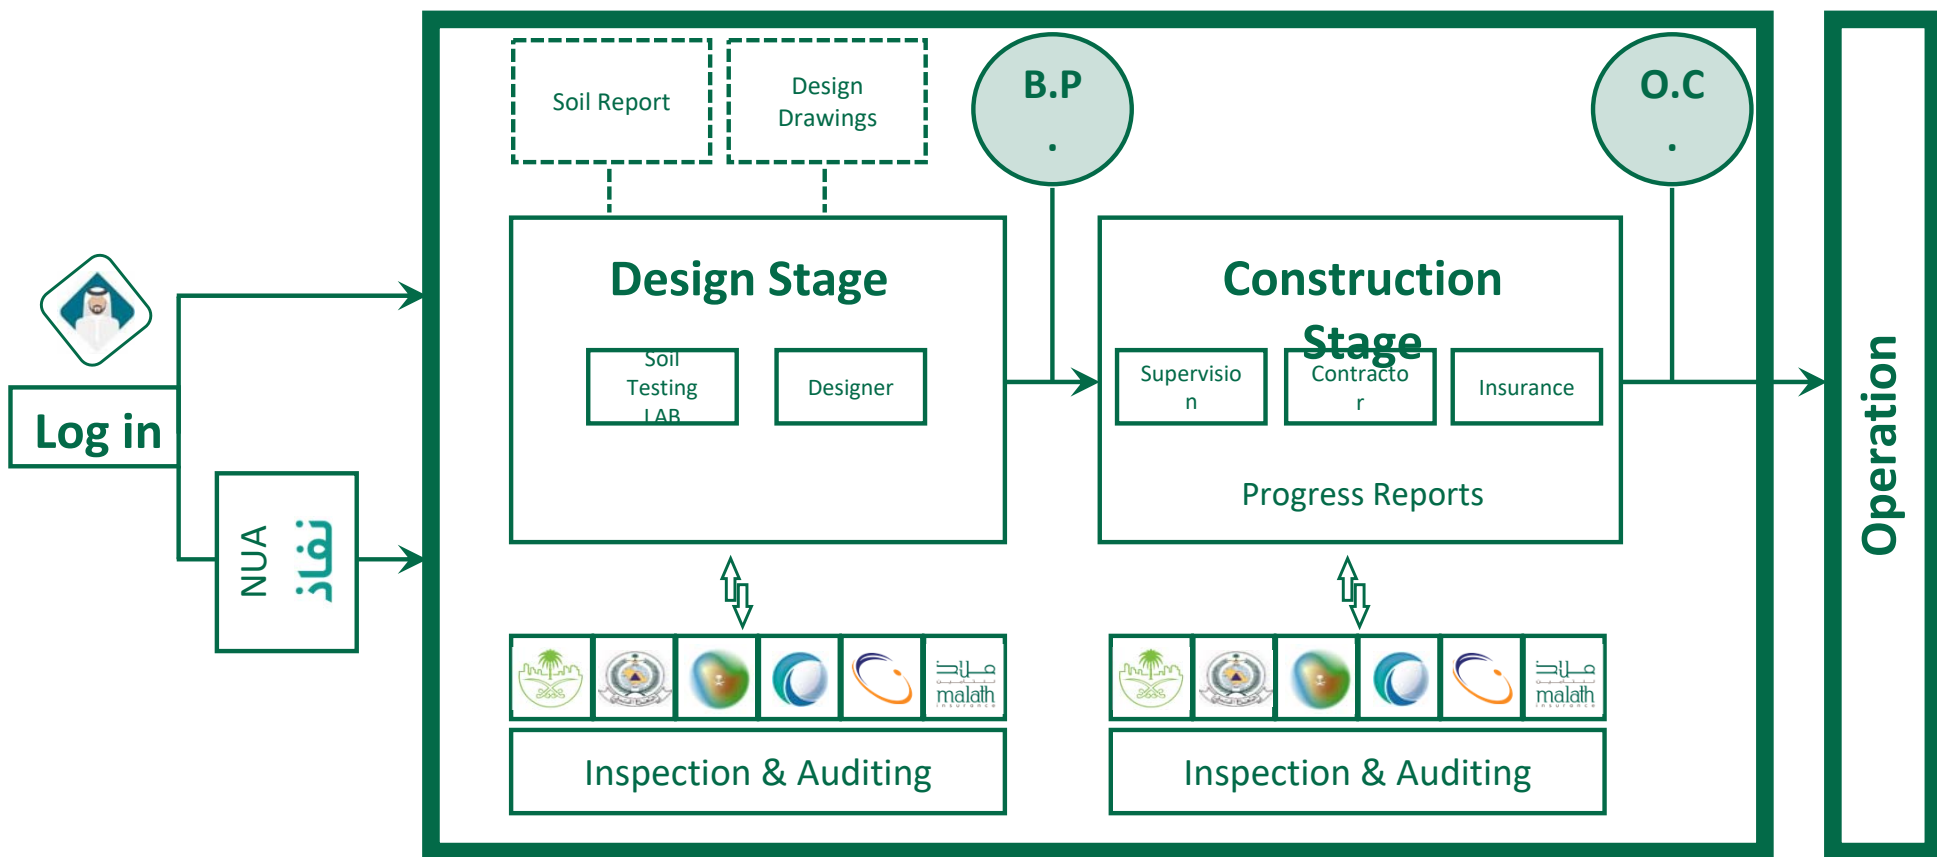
Log in

NUA نفاذ

Soil Report

Design Drawings

B.P .

O.C .

Design Stage

Soil Testing LAB

Designer

Construction Stage

Supervision

Contractor

Insurance

Progress Reports

malath

Inspection & Auditing

malath

Inspection & Auditing

Operation